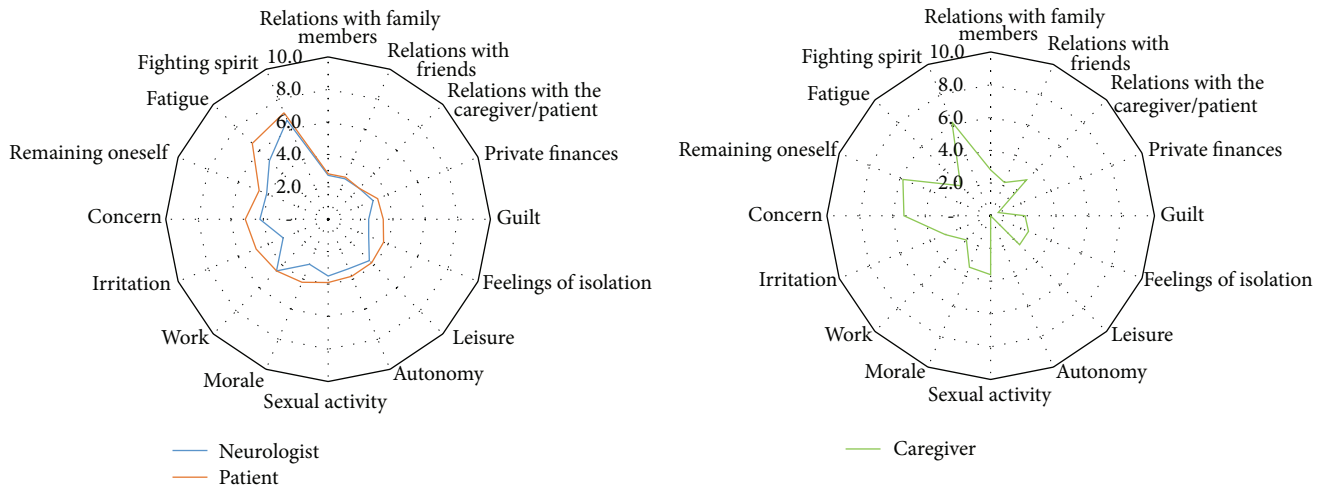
Relations with family members
Relations with friends
Relations with the caregiver/patient
Private finances
Guilt
Feelings of isolation
Leisure
Autonomy
Sexual activity
Morale
Work
Irritation
Concern
Remaining oneself
Fatigue
Fighting spirit
10.0
8.0
6.0
4.0
2.0

Neurologist
Patient

Relations with family members
Relations with friends
Relations with the caregiver/patient
Private finances
Guilt
Feelings of isolation
Leisure
Autonomy
Sexual activity
Morale
Work
Irritation
Concern
Remaining oneself
Fatigue
Fighting spirit
10.0
8.0
6.0
4.0
2.0

Caregiver